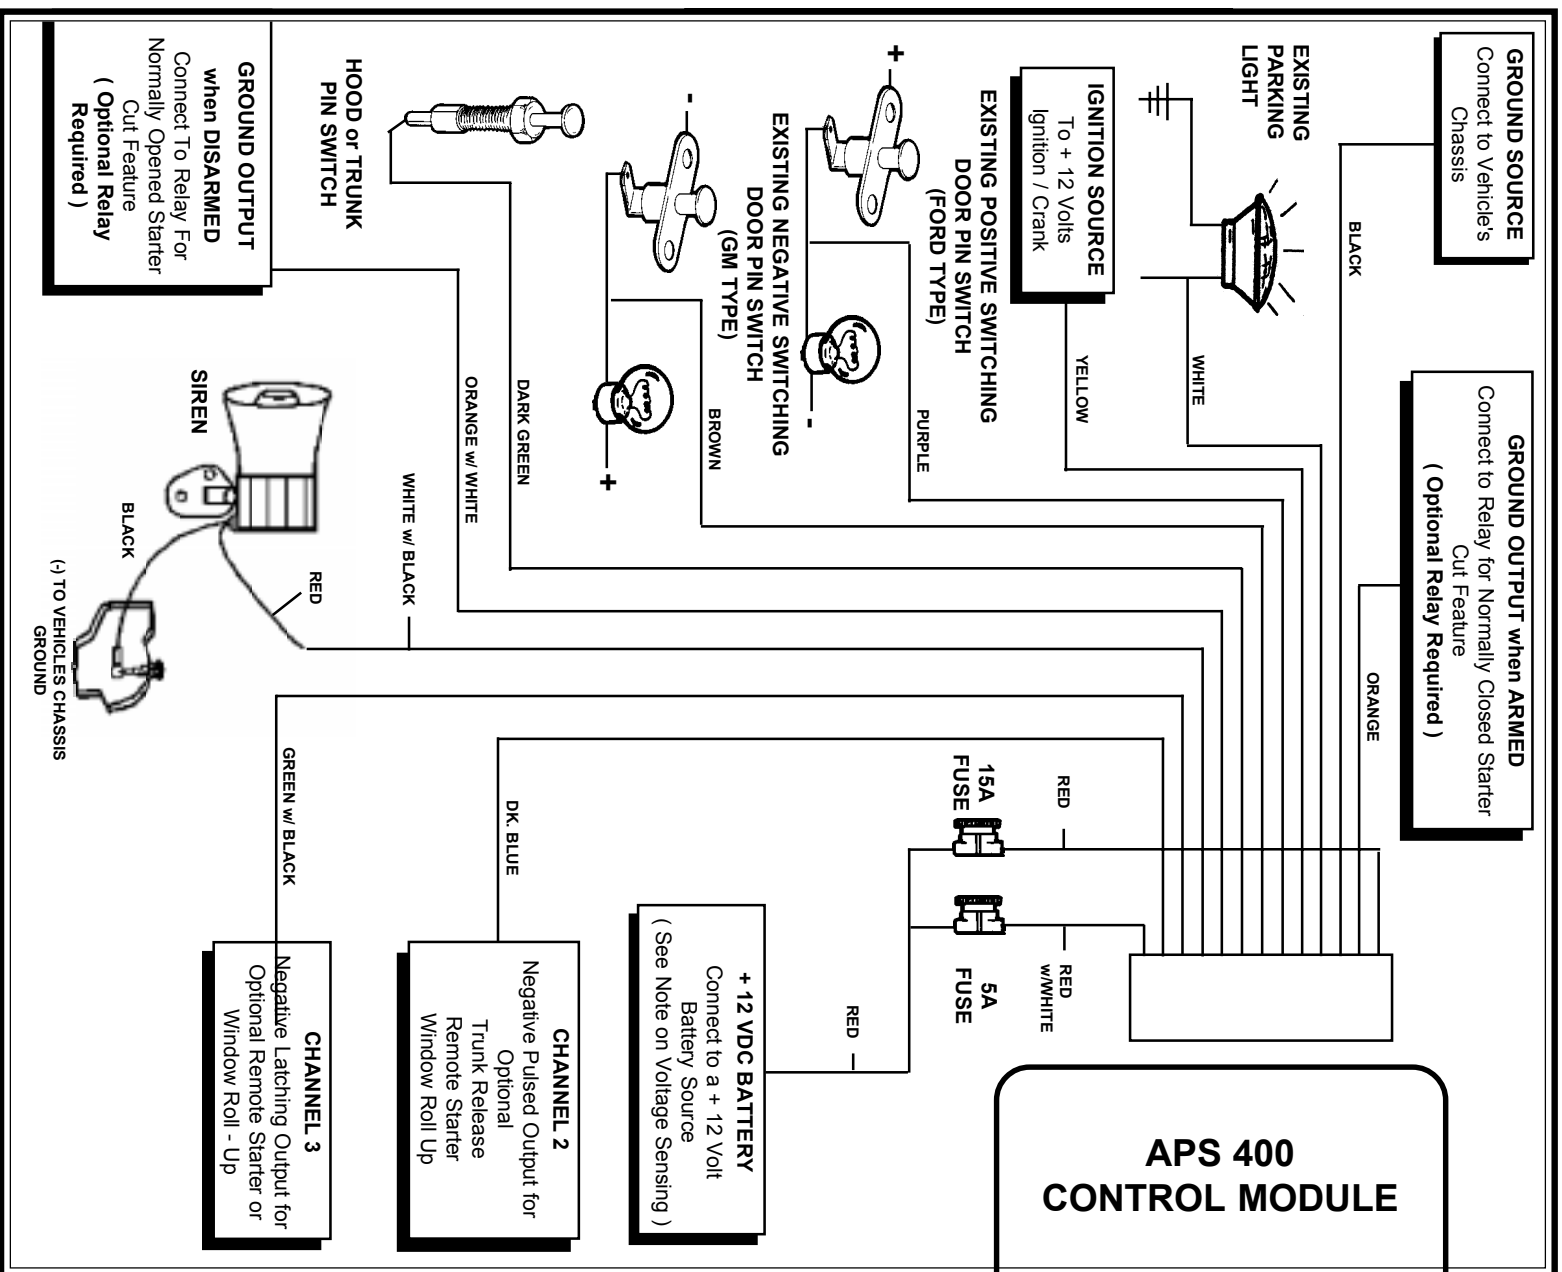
GROUND SOURCE
Connect to Vehicle's Chassis

BLACK

EXISTING PARKING LIGHT

WHITE

IGNITION SOURCE
To + 12 Volts
Ignition / Crank

YELLOW

EXISTING POSITIVE SWITCHING DOOR PIN SWITCH (FORD TYPE)

+

-

PURPLE

EXISTING NEGATIVE SWITCHING DOOR PIN SWITCH (GM TYPE)

-

+

BROWN

HOOD or TRUNK PIN SWITCH

DARK GREEN

GROUND OUTPUT when DISARMED
Connect To Relay For Normally Opened Starter Cut Feature
( Optional Relay Required )

ORANGE w/ WHITE

WHITE w/ BLACK

SIREN

BLACK

RED

(-) TO VEHICLES CHASSIS GROUND

GROUND OUTPUT when ARMED
Connect to Relay for Normally Closed Starter Cut Feature
( Optional Relay Required )

ORANGE

RED

15A FUSE

RED w/WHITE

5A FUSE

RED

+ 12 VDC BATTERY
Connect to a + 12 Volt Battery Source
( See Note on Voltage Sensing )

DK. BLUE

CHANNEL 2
Negative Pulsed Output for Optional
Trunk Release
Remote Starter
Window Roll Up

GREEN w/ BLACK

CHANNEL 3
Negative Latching Output for Optional Remote Starter or Window Roll - Up

APS 400
CONTROL MODULE